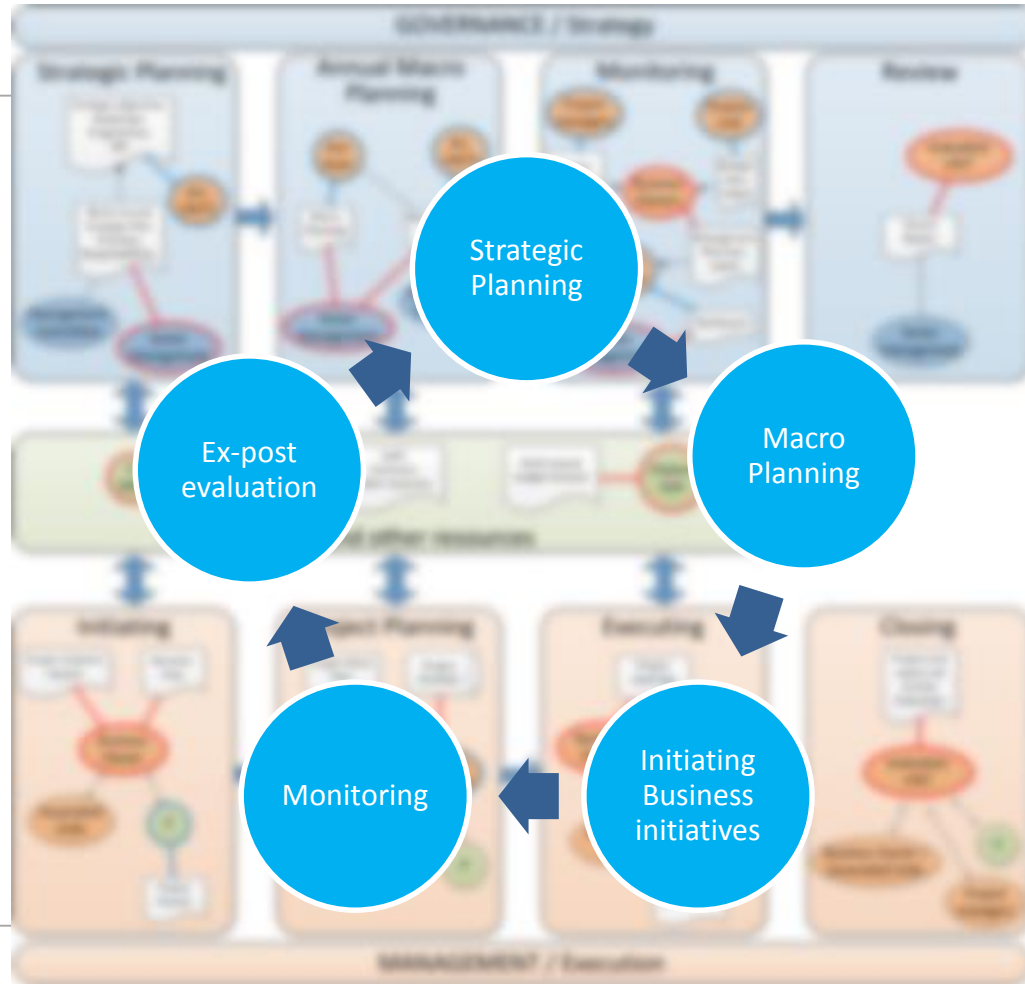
GOVERNANCE / Strategy

Strategic Planning

Annual Macro Planning

Monitoring

Review

Strategic Planning

Macro Planning

Ex-post evaluation

and other resources

Initiating

Project Planning

Executing

Closing

Monitoring

Initiating Business initiatives

MANAGEMENT / Execution